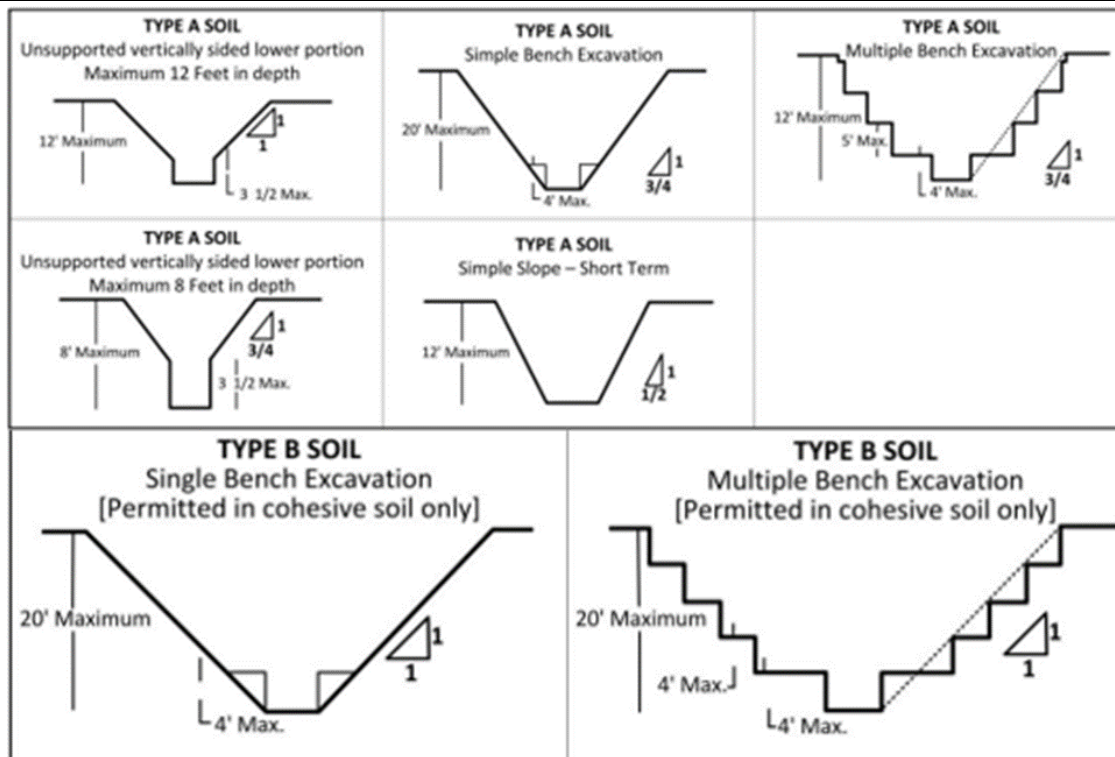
TYPE A SOIL
Unsupported vertically sided lower portion
Maximum 12 Feet in depth

12' Maximum

1

1

3 1/2 Max.

TYPE A SOIL
Simple Bench Excavation

20' Maximum

1

3/4

4' Max.

TYPE A SOIL
Multiple Bench Excavation

12' Maximum

5' Max.

1

3/4

4' Max.

TYPE A SOIL
Unsupported vertically sided lower portion
Maximum 8 Feet in depth

8' Maximum

1

3/4

3 1/2 Max.

TYPE A SOIL
Simple Slope – Short Term

12' Maximum

1

1/2

TYPE B SOIL
Single Bench Excavation
[Permitted in cohesive soil only]

20' Maximum

1

1

4' Max.

TYPE B SOIL
Multiple Bench Excavation
[Permitted in cohesive soil only]

20' Maximum

1

1

4' Max.

4' Max.